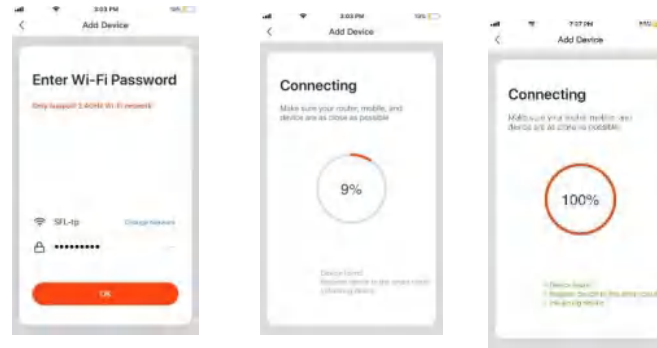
3:03 PM

Add Device

Enter Wi-Fi Password

Only support 2.4GHz Wi-Fi network

SFL-tp

Change Network

••••••••••

OK

3:03 PM

Add Device

Connecting

Make sure your router, mobile, and device are as close as possible

9%

Device found
Register device to the smart cloud
Initializing device

7:07 PM

Add Device

Connecting

Make sure your router, mobile, and device are as close as possible

100%

Device found
Register device to the smart cloud
Initializing device